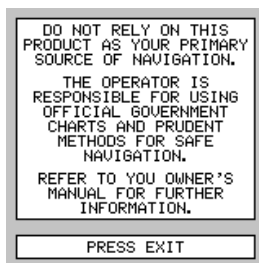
DO NOT RELY ON THIS PRODUCT AS YOUR PRIMARY SOURCE OF NAVIGATION.

THE OPERATOR IS RESPONSIBLE FOR USING OFFICIAL GOVERNMENT CHARTS AND PRUDENT METHODS FOR SAFE NAVIGATION.

REFER TO YOU OWNER'S MANUAL FOR FURTHER INFORMATION.

PRESS EXIT